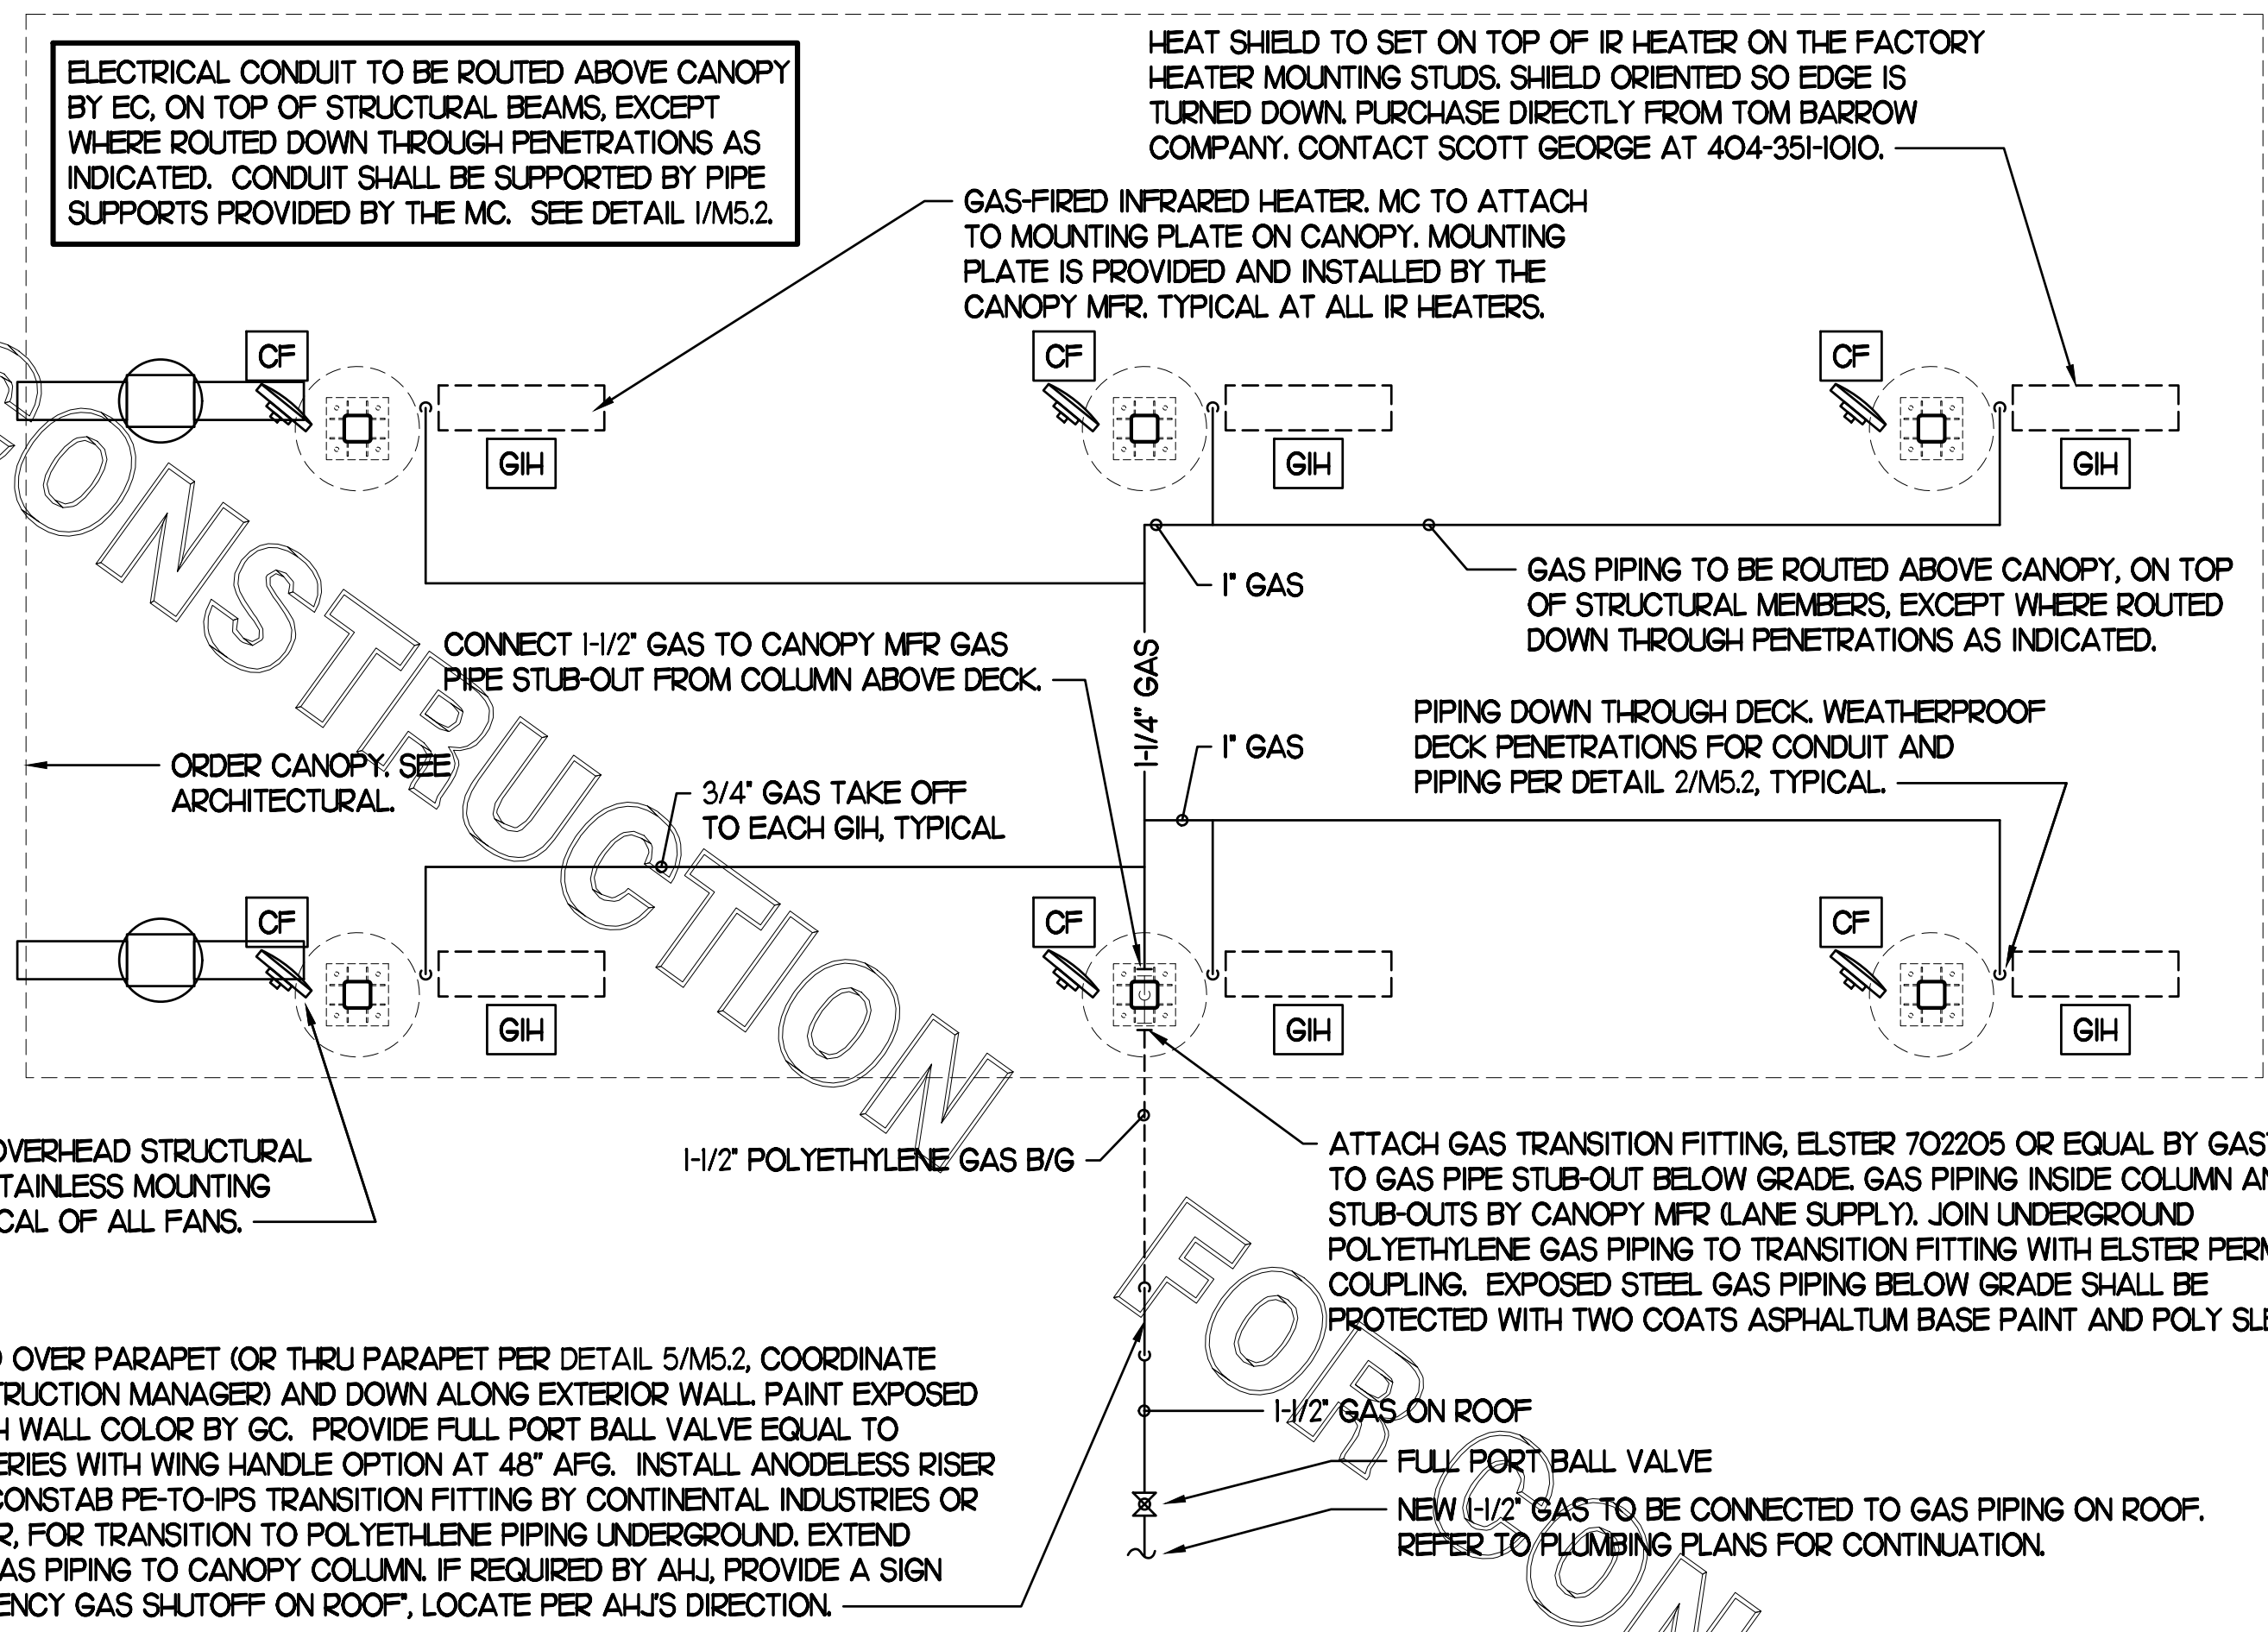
ELECTRICAL CONDUIT TO BE ROUTED ABOVE CANOPY BY EC, ON TOP OF STRUCTURAL BEAMS, EXCEPT WHERE ROUTED DOWN THROUGH PENETRATIONS AS INDICATED. CONDUIT SHALL BE SUPPORTED BY PIPE SUPPORTS PROVIDED BY THE MC. SEE DETAIL 1/M5.2.

HEAT SHIELD TO SET ON TOP OF IR HEATER ON THE FACTORY HEATER MOUNTING STUDS. SHIELD ORIENTED SO EDGE IS TURNED DOWN. PURCHASE DIRECTLY FROM TOM BARROW COMPANY. CONTACT SCOTT GEORGE AT 404-351-1010.

GAS-FIRED INFRARED HEATER. MC TO ATTACH TO MOUNTING PLATE ON CANOPY. MOUNTING PLATE IS PROVIDED AND INSTALLED BY THE CANOPY MFR. TYPICAL AT ALL IR HEATERS.

CF
GIH
CF
GIH
CF
GIH

1" GAS

GAS PIPING TO BE ROUTED ABOVE CANOPY, ON TOP OF STRUCTURAL MEMBERS, EXCEPT WHERE ROUTED DOWN THROUGH PENETRATIONS AS INDICATED.

CONNECT 1-1/2" GAS TO CANOPY MFR GAS PIPE STUB-OUT FROM COLUMN ABOVE DECK.

1-1/4" GAS

1" GAS

PIPING DOWN THROUGH DECK. WEATHERPROOF DECK PENETRATIONS FOR CONDUIT AND PIPING PER DETAIL 2/M5.2, TYPICAL.

ORDER CANOPY. SEE ARCHITECTURAL.

3/4" GAS TAKE OFF TO EACH GIH, TYPICAL

CF
GIH
CF
GIH
CF
GIH

CONSTRUCTION

OVERHEAD STRUCTURAL
TAINLESS MOUNTING
CAL OF ALL FANS.

1-1/2" POLYETHYLENE GAS B/G

ATTACH GAS TRANSITION FITTING, ELSTER 702205 OR EQUAL BY GAS TO GAS PIPE STUB-OUT BELOW GRADE. GAS PIPING INSIDE COLUMN AN STUB-OUTS BY CANOPY MFR (LANE SUPPLY). JOIN UNDERGROUND POLYETHYLENE GAS PIPING TO TRANSITION FITTING WITH ELSTER PERM COUPLING. EXPOSED STEEL GAS PIPING BELOW GRADE SHALL BE PROTECTED WITH TWO COATS ASPHALTUM BASE PAINT AND POLY SLE

FOR CON

) OVER PARAPET (OR THRU PARAPET PER DETAIL 5/M5.2, COORDINATE TRUCTION MANAGER) AND DOWN ALONG EXTERIOR WALL. PAINT EXPOSED H WALL COLOR BY GC. PROVIDE FULL PORT BALL VALVE EQUAL TO ERIES WITH WING HANDLE OPTION AT 48" AFG. INSTALL ANODELESS RISER CONSTAB PE-TO-IPS TRANSITION FITTING BY CONTINENTAL INDUSTRIES OR R, FOR TRANSITION TO POLYETHLENE PIPING UNDERGROUND. EXTEND AS PIPING TO CANOPY COLUMN. IF REQUIRED BY AHJ, PROVIDE A SIGN ENCY GAS SHUTOFF ON ROOF", LOCATE PER AHJ'S DIRECTION.

1-1/2" GAS ON ROOF

FULL PORT BALL VALVE

NEW 1-1/2" GAS TO BE CONNECTED TO GAS PIPING ON ROOF. REFER TO PLUMBING PLANS FOR CONTINUATION.